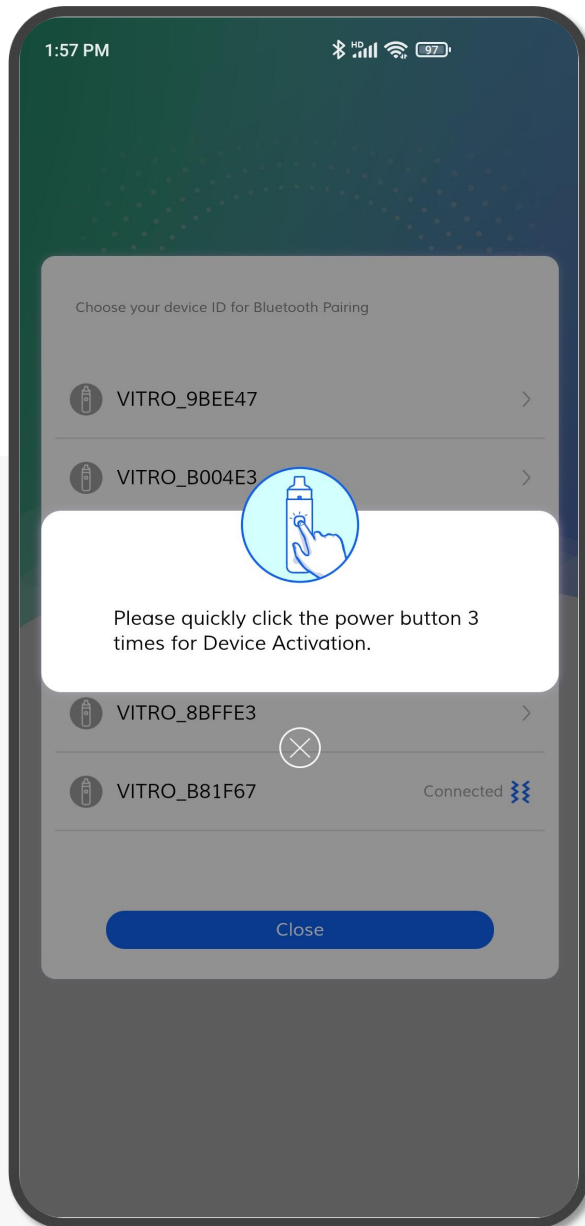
1:57 PM

HD 97

Choose your device ID for Bluetooth Pairing

VITRO_9BEE47

VITRO_B004E3

Please quickly click the power button 3 times for Device Activation.

VITRO_8BFFE3

VITRO_B81F67

Connected

Close